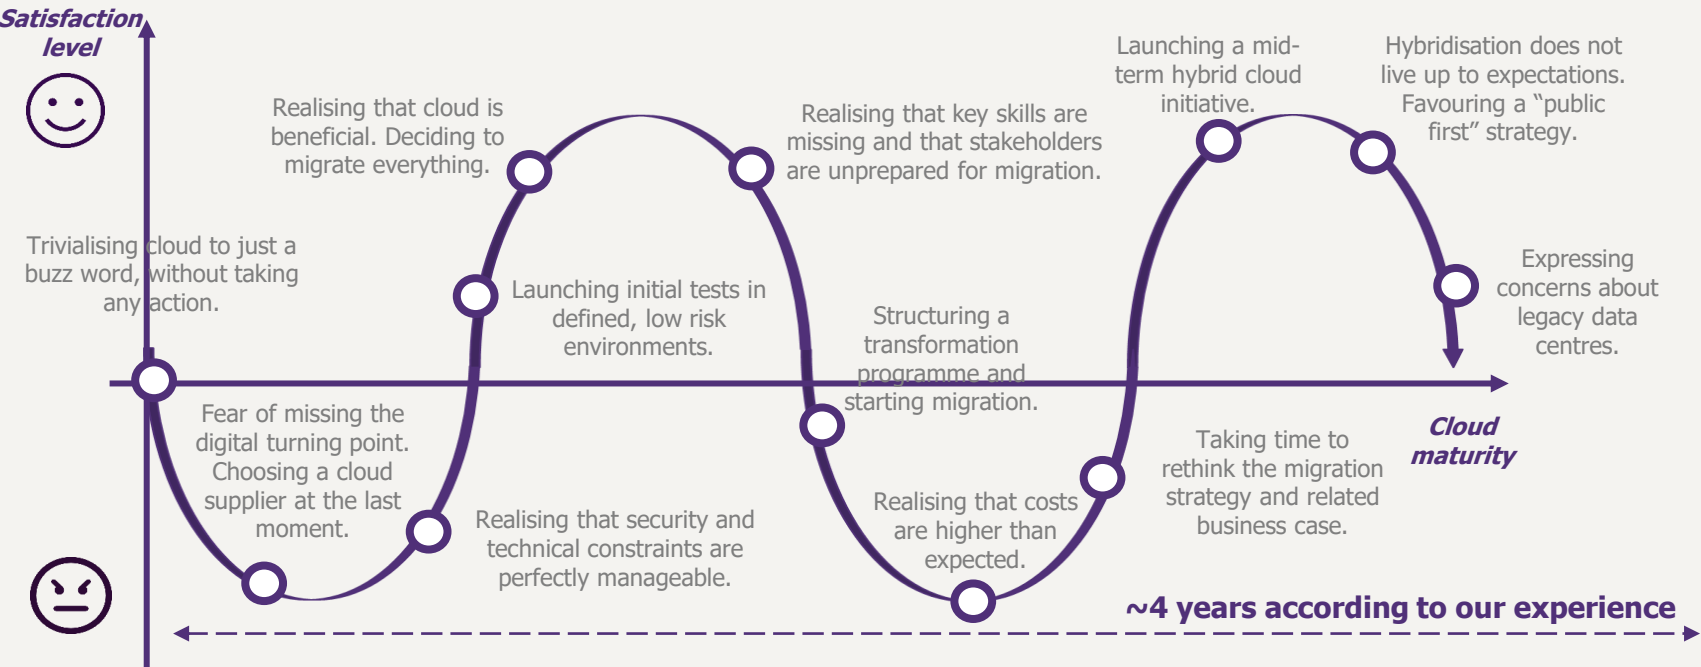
Satisfaction level

Realising that cloud is beneficial. Deciding to migrate everything.

Realising that key skills are missing and that stakeholders are unprepared for migration.

Launching a mid-term hybrid cloud initiative.

Hybridisation does not live up to expectations. Favouring a “public first” strategy.

Trivialising cloud to just a buzz word, without taking any action.

Launching initial tests in defined, low risk environments.

Structuring a transformation programme and starting migration.

Expressing concerns about legacy data centres.

Fear of missing the digital turning point. Choosing a cloud supplier at the last moment.

Realising that security and technical constraints are perfectly manageable.

Realising that costs are higher than expected.

Taking time to rethink the migration strategy and related business case.

Cloud maturity

~4 years according to our experience